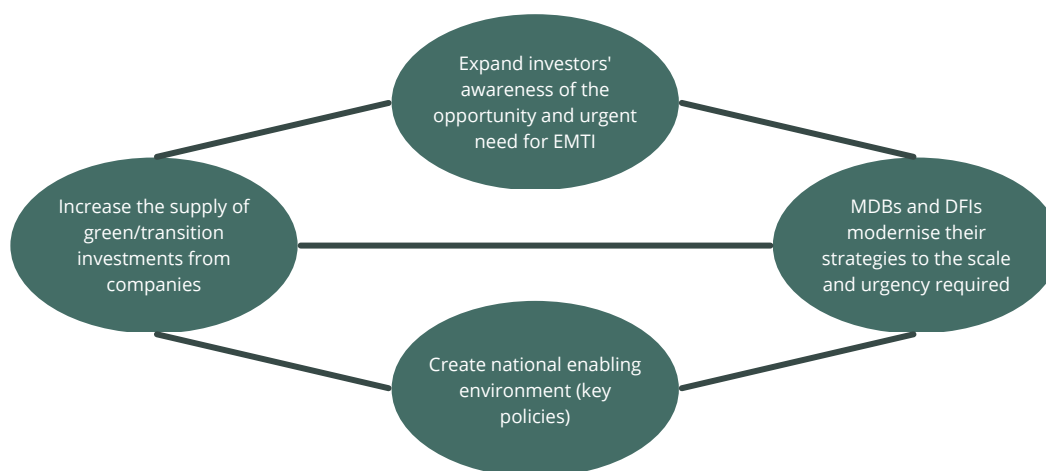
Expand investors' awareness of the opportunity and urgent need for EMTI

Increase the supply of green/transition investments from companies

MDBs and DFIs modernise their strategies to the scale and urgency required

Create national enabling environment (key policies)